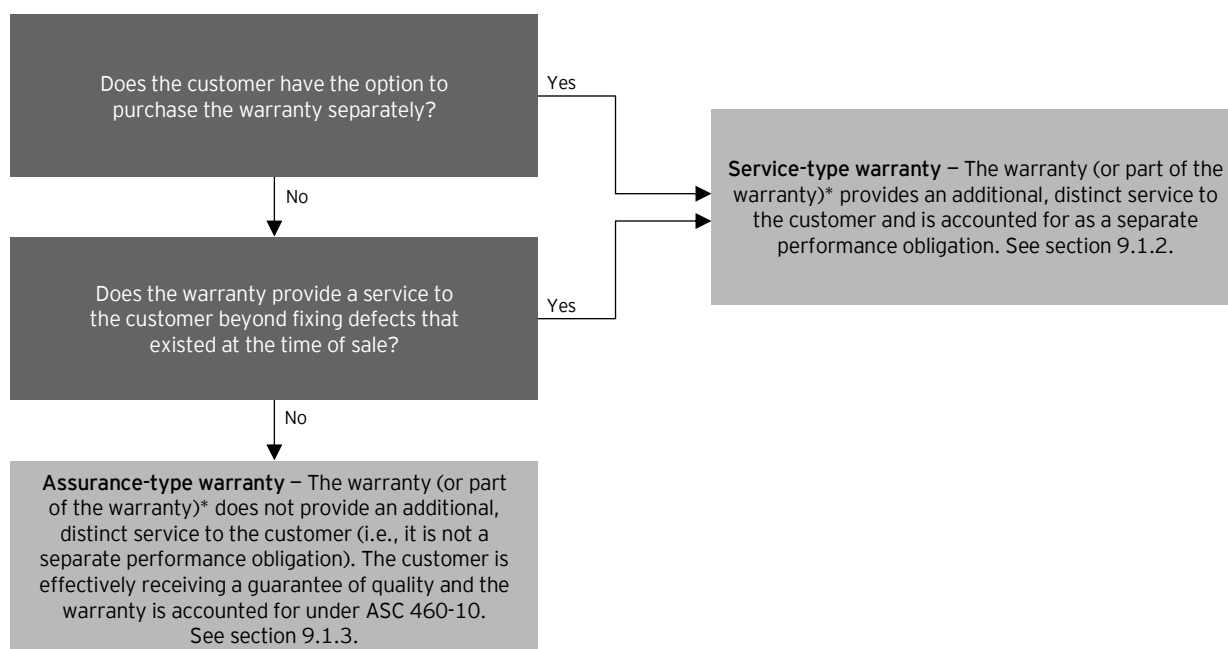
Does the customer have the option to purchase the warranty separately?

Yes

No

Service-type warranty — The warranty (or part of the warranty)* provides an additional, distinct service to the customer and is accounted for as a separate performance obligation. See section 9.1.2.

Does the warranty provide a service to the customer beyond fixing defects that existed at the time of sale?

Yes

No

Assurance-type warranty — The warranty (or part of the warranty)* does not provide an additional, distinct service to the customer (i.e., it is not a separate performance obligation). The customer is effectively receiving a guarantee of quality and the warranty is accounted for under ASC 460-10. See section 9.1.3.